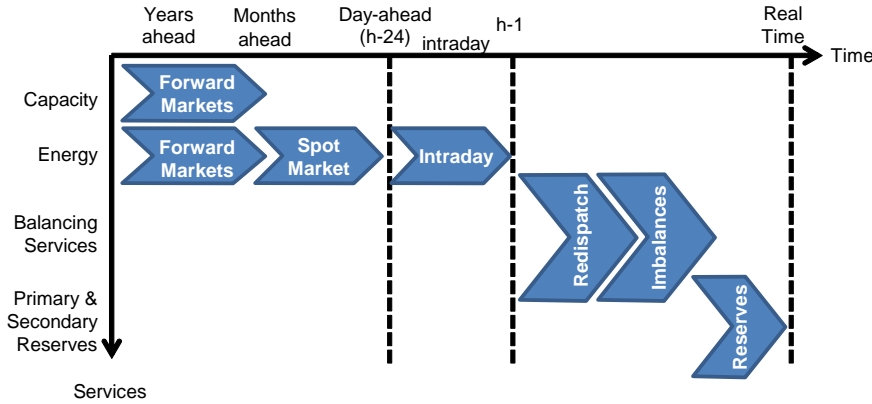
Years ahead
Months ahead
Day-ahead (h-24)
intraday
h-1
Real Time
Time

Capacity
Energy
Balancing Services
Primary & Secondary Reserves
Services

Forward Markets
Forward Markets
Spot Market
Intraday
Redispatch
Imbalances
Reserves